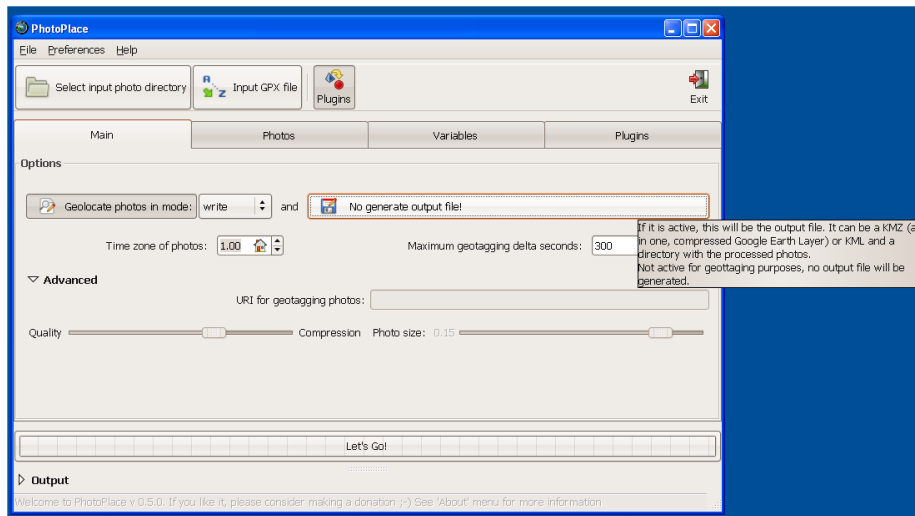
PhotoPlace

File Preferences Help

Select input photo directory

Input GPX file

Plugins

Exit

Main

Photos

Variables

Plugins

Options

Geolocate photos in mode: write

and

No generate output file!

If it is active, this will be the output file. It can be a KMZ (a in one, compressed Google Earth Layer) or KML and a directory with the processed photos.
Not active for geottaging purposes, no output file will be generated.

Time zone of photos: 1.00

Maximum geotagging delta seconds: 300

Advanced

URI for geotagging photos:

Quality

Compression

Photo size: 0.15

Let's Go!

Output

Welcome to PhotoPlace v 0.5.0. If you like it, please consider making a donation ;-) See 'About' menu for more information